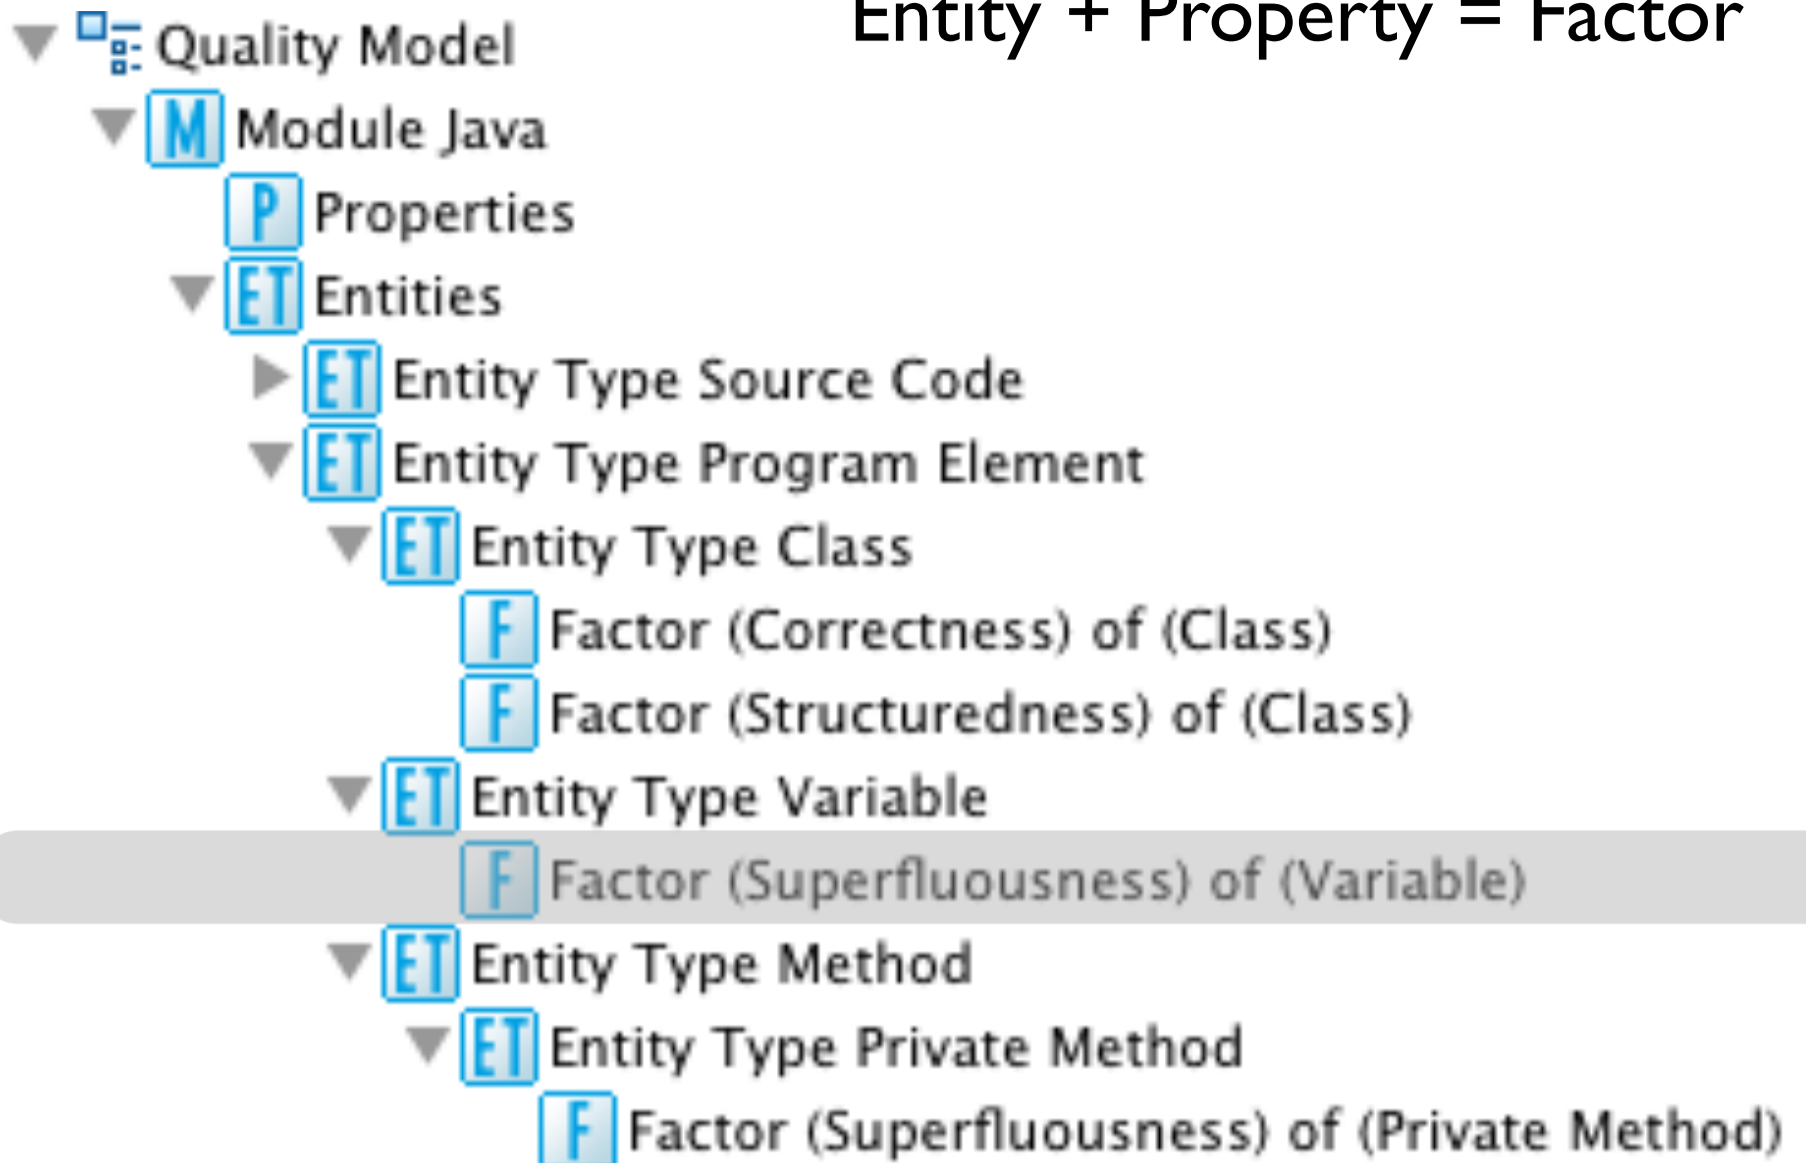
Entity + Property = Factor

Quality Model
M Module Java
P Properties
ET Entities
ET Entity Type Source Code
ET Entity Type Program Element
ET Entity Type Class
F Factor (Correctness) of (Class)
F Factor (Structuredness) of (Class)
ET Entity Type Variable
F Factor (Superfluousness) of (Variable)
ET Entity Type Method
ET Entity Type Private Method
F Factor (Superfluousness) of (Private Method)